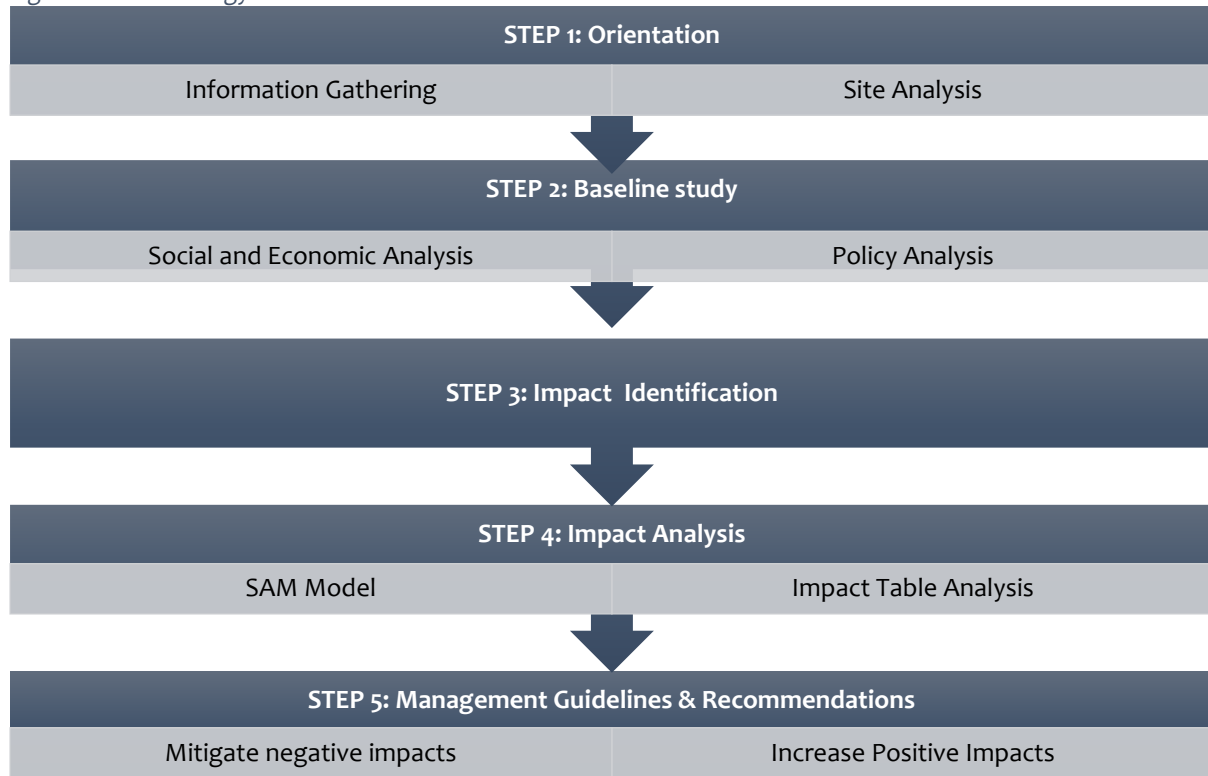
STEP 1: Orientation

Information Gathering

Site Analysis

STEP 2: Baseline study

Social and Economic Analysis

Policy Analysis

STEP 3: Impact Identification

STEP 4: Impact Analysis

SAM Model

Impact Table Analysis

STEP 5: Management Guidelines & Recommendations

Mitigate negative impacts

Increase Positive Impacts